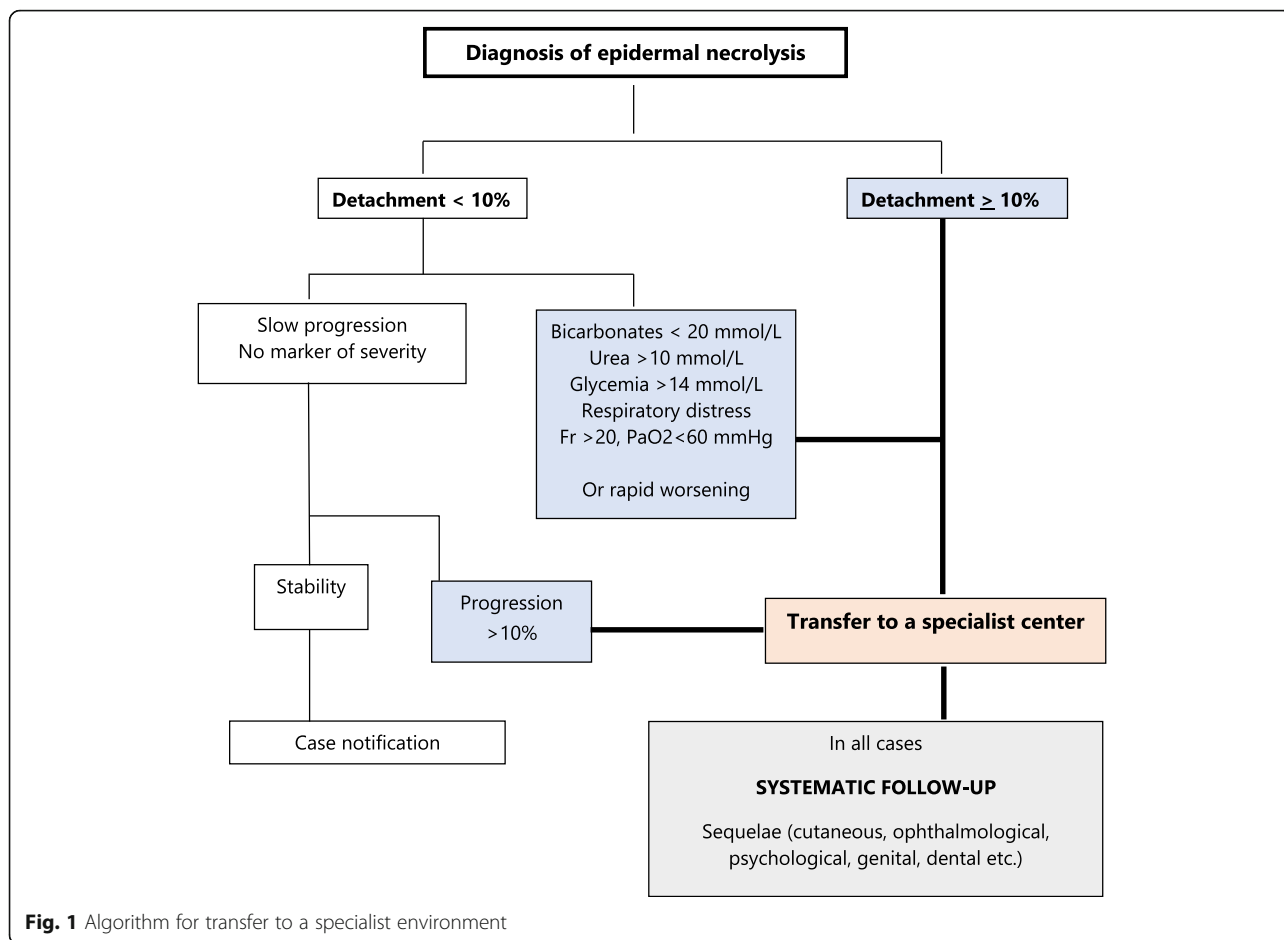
Diagnosis of epidermal necrolysis

Detachment < 10%

Detachment $\geq$ 10%

Slow progression
No marker of severity

Bicarbonates < 20 mmol/L
Urea >10 mmol/L
Glycemia >14 mmol/L
Respiratory distress
Fr >20, PaO2<60 mmHg

Or rapid worsening

Stability

Progression
>10%

Transfer to a specialist center

Case notification

In all cases

SYSTEMATIC FOLLOW-UP

Sequelae (cutaneous, ophthalmological, psychological, genital, dental etc.)

Fig. 1 Algorithm for transfer to a specialist environment